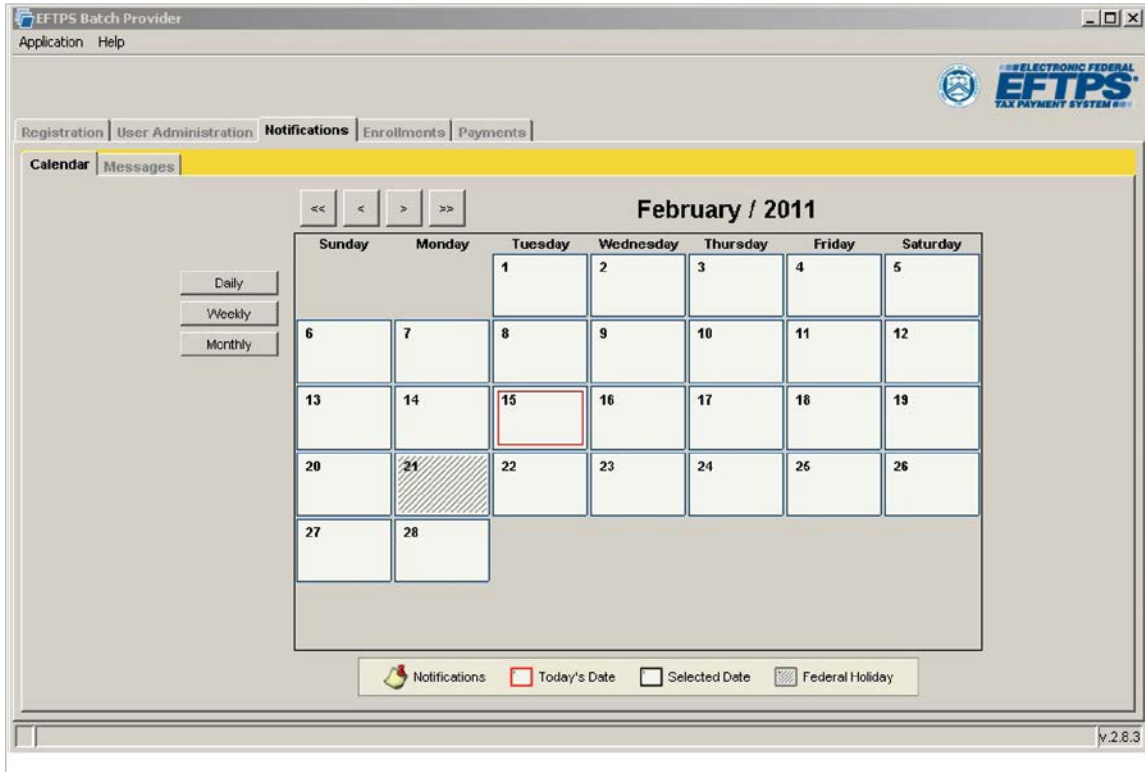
EFTPS Batch Provider

Application Help

ELECTRONIC FEDERAL EFTPS TAX PAYMENT SYSTEM

Registration | User Administration | Notifications | Enrollments | Payments

Calendar | Messages

<< < > >>

February / 2011

Daily

Weekly

Monthly

| Sunday | Monday | Tuesday | Wednesday | Thursday | Friday | Saturday |
|---|---|---|---|---|---|---|
| | | 1 | 2 | 3 | 4 | 5 |
| 6 | 7 | 8 | 9 | 10 | 11 | 12 |
| 13 | 14 | 15 | 16 | 17 | 18 | 19 |
| 20 | 21 | 22 | 23 | 24 | 25 | 26 |
| 27 | 28 | | | | | |

Notifications Today's Date Selected Date Federal Holiday

v.2.8.3